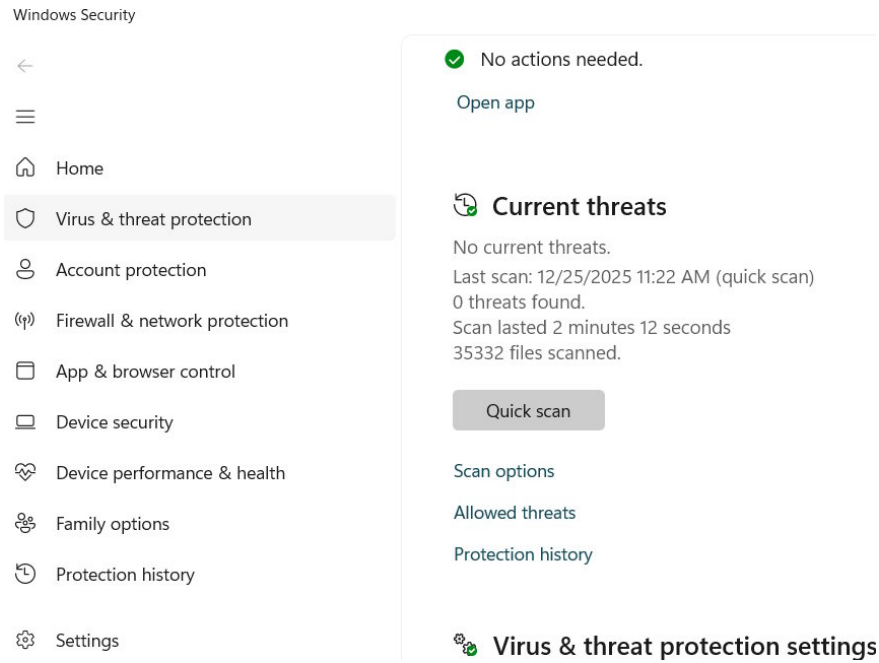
Windows Security

Home
Virus & threat protection
Account protection
Firewall & network protection
App & browser control
Device security
Device performance & health
Family options
Protection history
Settings

No actions needed.
Open app

Current threats
No current threats.
Last scan: 12/25/2025 11:22 AM (quick scan)
0 threats found.
Scan lasted 2 minutes 12 seconds
35332 files scanned.

Quick scan

Scan options
Allowed threats
Protection history

Virus & threat protection settings